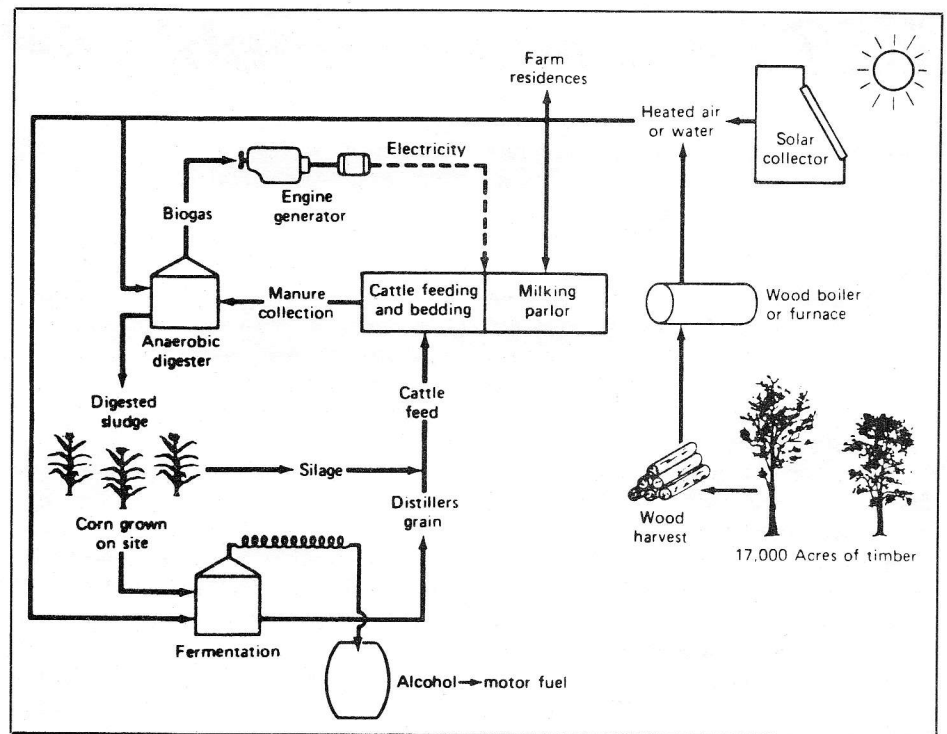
Farm residences

Heated air or water

Solar collector

Electricity

Engine generator

Biogas

Manure collection

Cattle feeding and bedding

Milking parlor

Wood boiler or furnace

Anaerobic digester

Digested sludge

Cattle feed

Silage

Distillers grain

Corn grown on site

Wood harvest

17,000 Acres of timber

Fermentation

Alcohol → motor fuel